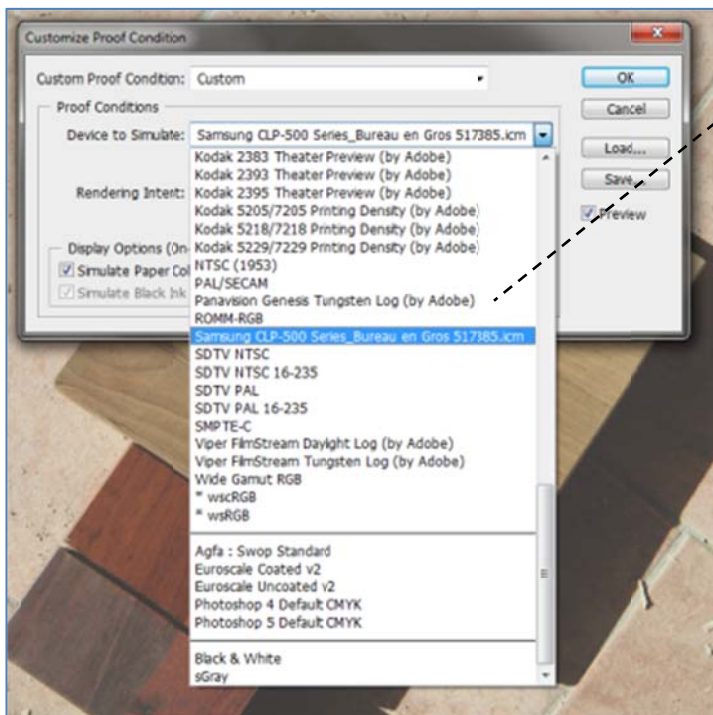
Customize Proof Condition

Custom Proof Condition: Custom

Proof Conditions

Device to Simulate: Samsung CLP-500 Series_Bureau en Gros 517385.icm

Rendering Intent:

Display Options (On-

Simulate Paper Col

Simulate Black Ink

OK

Cancel

Load...

Save...

Preview

Kodak 2383 Theater Preview (by Adobe)
Kodak 2393 Theater Preview (by Adobe)
Kodak 2395 Theater Preview (by Adobe)
Kodak 5205/7205 Printing Density (by Adobe)
Kodak 5218/7218 Printing Density (by Adobe)
Kodak 5229/7229 Printing Density (by Adobe)
NTSC (1953)
PAL/SECAM
Panavision Genesis Tungsten Log (by Adobe)
ROMM-RGB
Samsung CLP-500 Series_Bureau en Gros 517385.icm
SDTV NTSC
SDTV NTSC 16-235
SDTV PAL
SDTV PAL 16-235
SMPTE-C
Viper FilmStream Daylight Log (by Adobe)
Viper FilmStream Tungsten Log (by Adobe)
Wide Gamut RGB
* wscRGB
* wsRGB

Agfa : Swop Standard
Euroscale Coated v2
Euroscale Uncoated v2
Photoshop 4 Default CMYK
Photoshop 5 Default CMYK

Black & White
sGray